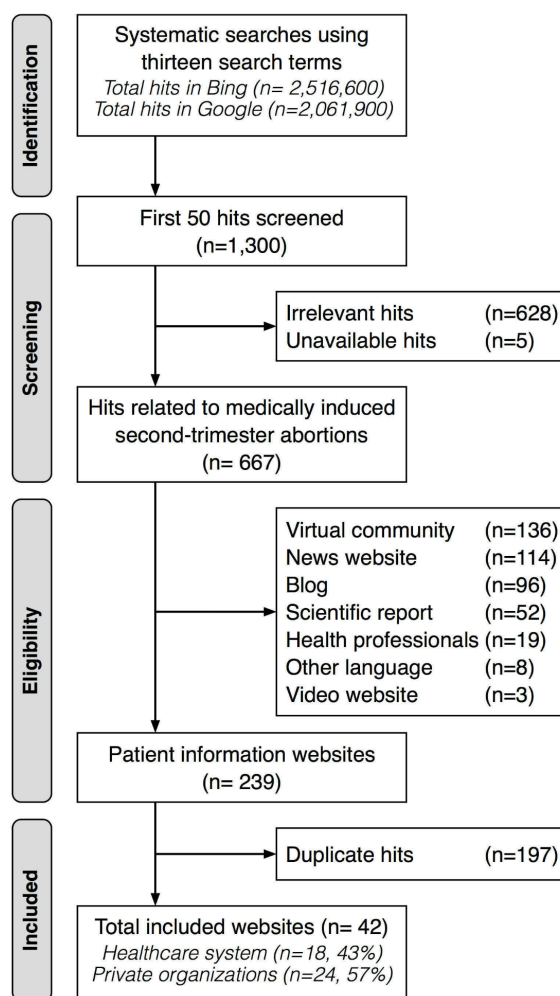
Identification

Systematic searches using thirteen search terms
Total hits in Bing (n= 2,516,600)
Total hits in Google (n=2,061,900)

Screening

First 50 hits screened
(n=1,300)

Irrelevant hits (n=628)
Unavailable hits (n=5)

Hits related to medically induced second-trimester abortions
(n= 667)

Eligibility

Virtual community (n=136)
News website (n=114)
Blog (n=96)
Scientific report (n=52)
Health professionals (n=19)
Other language (n=8)
Video website (n=3)

Patient information websites
(n= 239)

Included

Duplicate hits (n=197)

Total included websites (n= 42)
Healthcare system (n=18, 43%)
Private organizations (n=24, 57%)